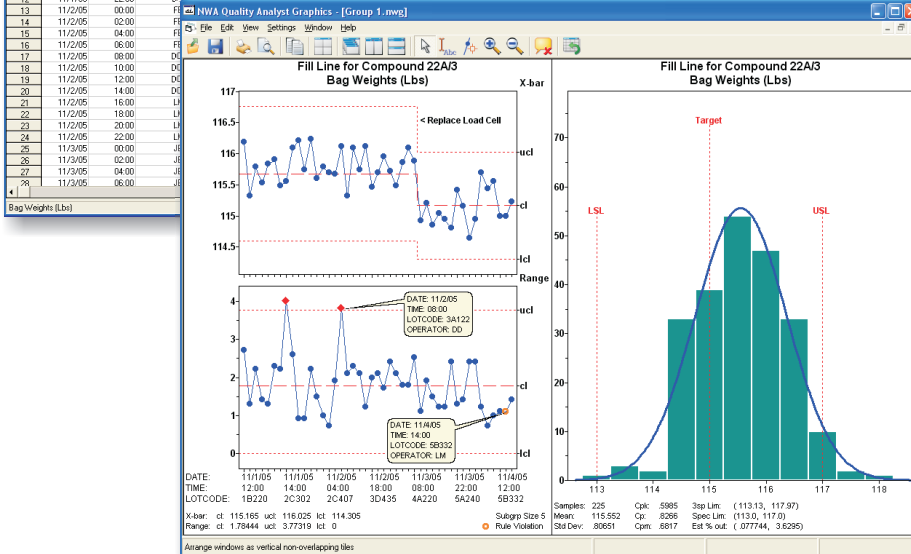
| 12 | 11/1/05 | 22:00 | |
|---|---|---|---|
| 13 | 11/2/05 | 00:00 | FI |
| 14 | 11/2/05 | 02:00 | FI |
| 15 | 11/2/05 | 04:00 | FI |
| 16 | 11/2/05 | 06:00 | FI |
| 17 | 11/2/05 | 08:00 | DI |
| 18 | 11/2/05 | 10:00 | DI |
| 19 | 11/2/05 | 12:00 | DI |
| 20 | 11/2/05 | 14:00 | DI |
| 21 | 11/2/05 | 16:00 | LI |
| 22 | 11/2/05 | 18:00 | LI |
| 23 | 11/2/05 | 20:00 | LI |
| 24 | 11/2/05 | 22:00 | LI |
| 25 | 11/3/05 | 00:00 | JE |
| 26 | 11/3/05 | 02:00 | JE |
| 27 | 11/3/05 | 04:00 | JE |
| 28 | 11/3/05 | 06:00 | JE |

Bag Weights (Lbs)

NWA Quality Analyst Graphics - [Group 1.nwg]

File Edit View Settings Window Help

Fill Line for Compound 22A/3
Bag Weights (Lbs)

X-bar

117
116.5
116
115.5
115
114.5

< Replace Load Cell

ucl
cl
lcl

Range

4
3
2
1
0

DATE: 11/2/05
TIME: 08:00
LOTCODE: 3A122
OPERATOR: DD

DATE: 11/4/05
TIME: 14:00
LOTCODE: 5B332
OPERATOR: LM

ucl
cl
lcl

DATE: 11/1/05 11/1/05 11/2/05 11/2/05 11/2/05 11/3/05 11/4/05
TIME: 12:00 14:00 04:00 18:00 08:00 22:00 12:00
LOTCODE: 1B220 2C302 2C407 3D435 4A220 5A240 5B332

X-bar: cl: 115.165 ucl: 116.025 lcl: 114.305
Range: cl: 1.78444 ucl: 3.77319 lcl: 0

Subgrp Size 5
Rule Violation

Fill Line for Compound 22A/3
Bag Weights (Lbs)

70
60
50
40
30
20
10
0

LSL
Target
USL

113 114 115 116 117 118

Samples: 225 Cpk: .5985 3sp Lim: ( 113.13, 117.97)
Mean: 115.552 Cp: .8266 Spec Lim: (113.0, 117.0)
Std Dev: .80651 Cpm: .6817 Est % out: ( .077744, 3.6295)

Arrange windows as vertical non-overlapping tiles